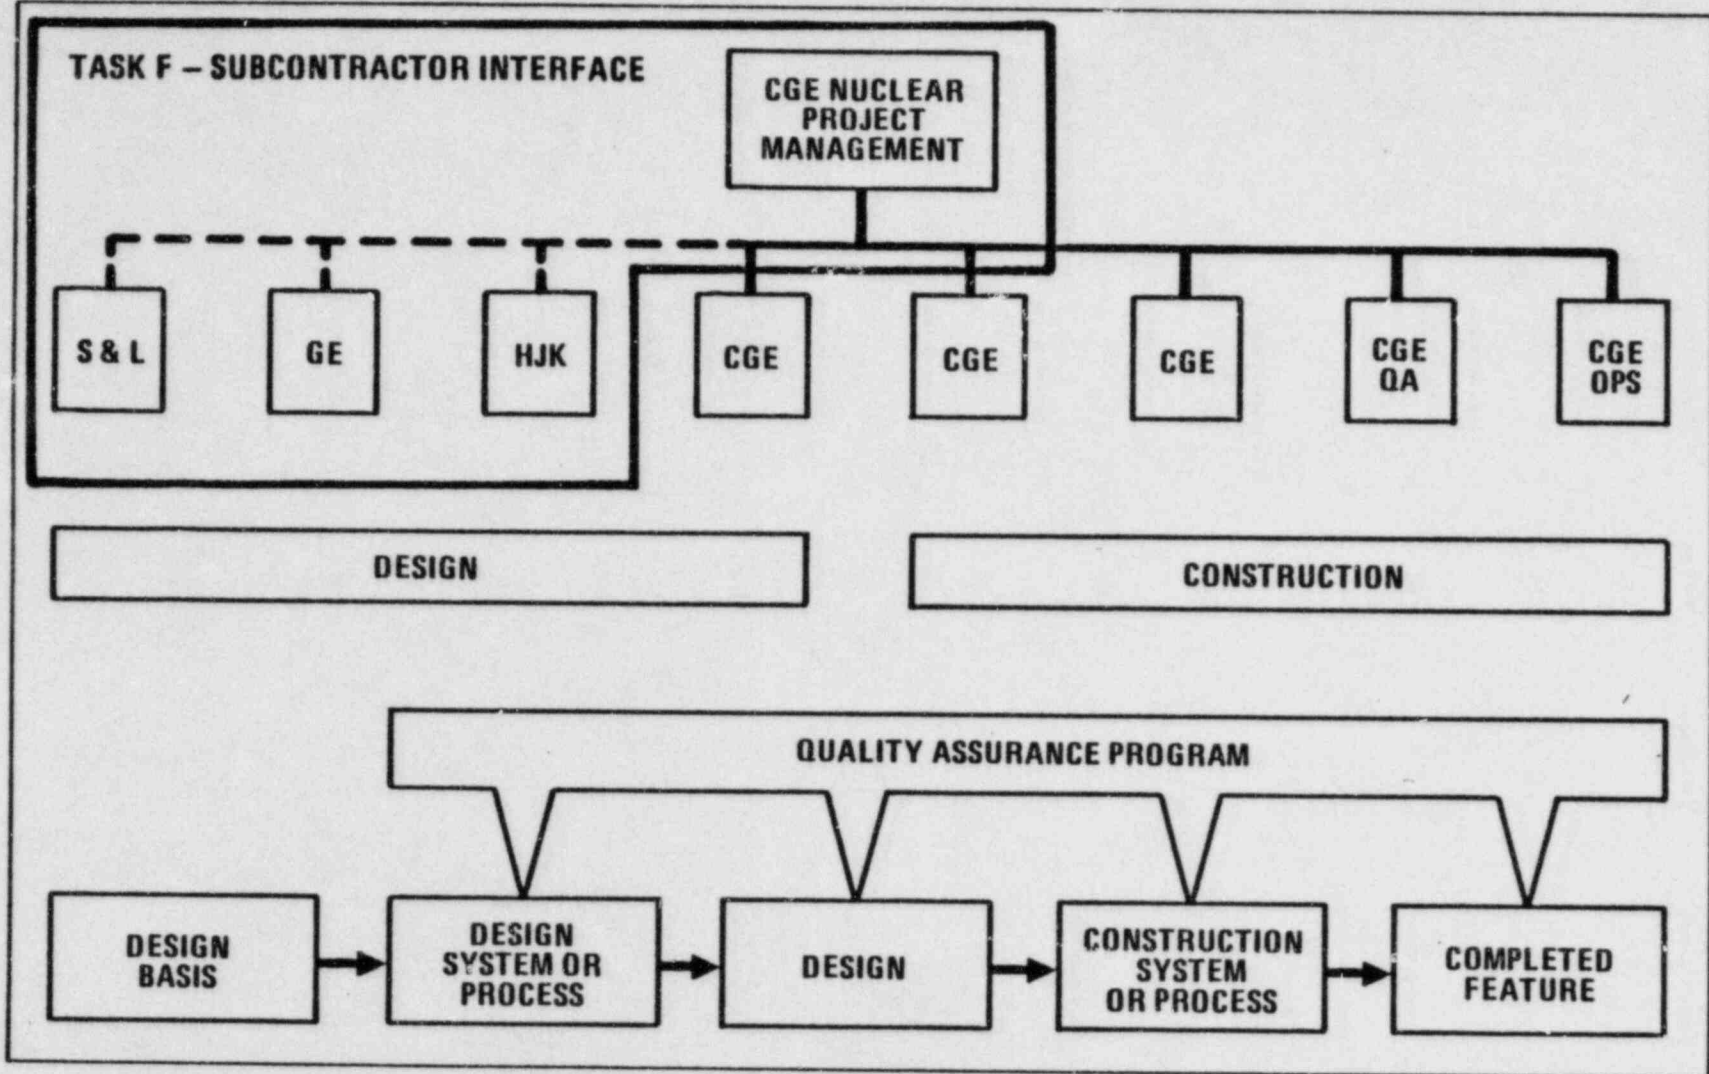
TASK F – SUBCONTRACTOR INTERFACE

CGE NUCLEAR PROJECT MANAGEMENT

S & L

GE

HJK

CGE

CGE

CGE

CGE QA

CGE OPS

DESIGN

CONSTRUCTION

QUALITY ASSURANCE PROGRAM

DESIGN BASIS

DESIGN SYSTEM OR PROCESS

DESIGN

CONSTRUCTION SYSTEM OR PROCESS

COMPLETED FEATURE